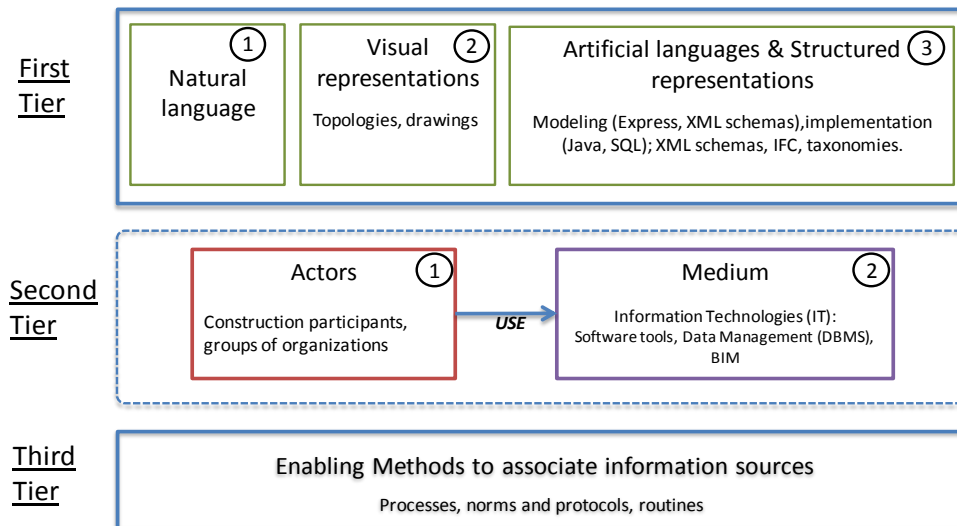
First Tier

1
Natural language

Visual representations 2
Topologies, drawings

Artificial languages & Structured representations 3
Modeling (Express, XML schemas),implementation (Java, SQL); XML schemas, IFC, taxonomies.

Second Tier

Actors 1
Construction participants, groups of organizations

USE

Medium 2
Information Technologies (IT): Software tools, Data Management (DBMS), BIM

Third Tier

Enabling Methods to associate information sources
Processes, norms and protocols, routines